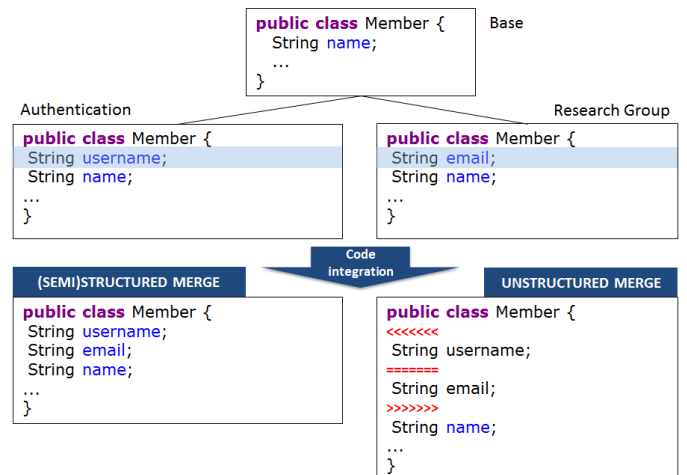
public class Member {
String name;
…
}

Base

Authentication

public class Member {
String username;
String name;
…
}

Research Group

public class Member {
String email;
String name;
…
}

Code integration

(SEMI)STRUCTURED MERGE

public class Member {
String username;
String email;
String name;
…
}

UNSTRUCTURED MERGE

public class Member {
<<<<<<<
String username;
=======
String email;
>>>>>>>
String name;
…
}